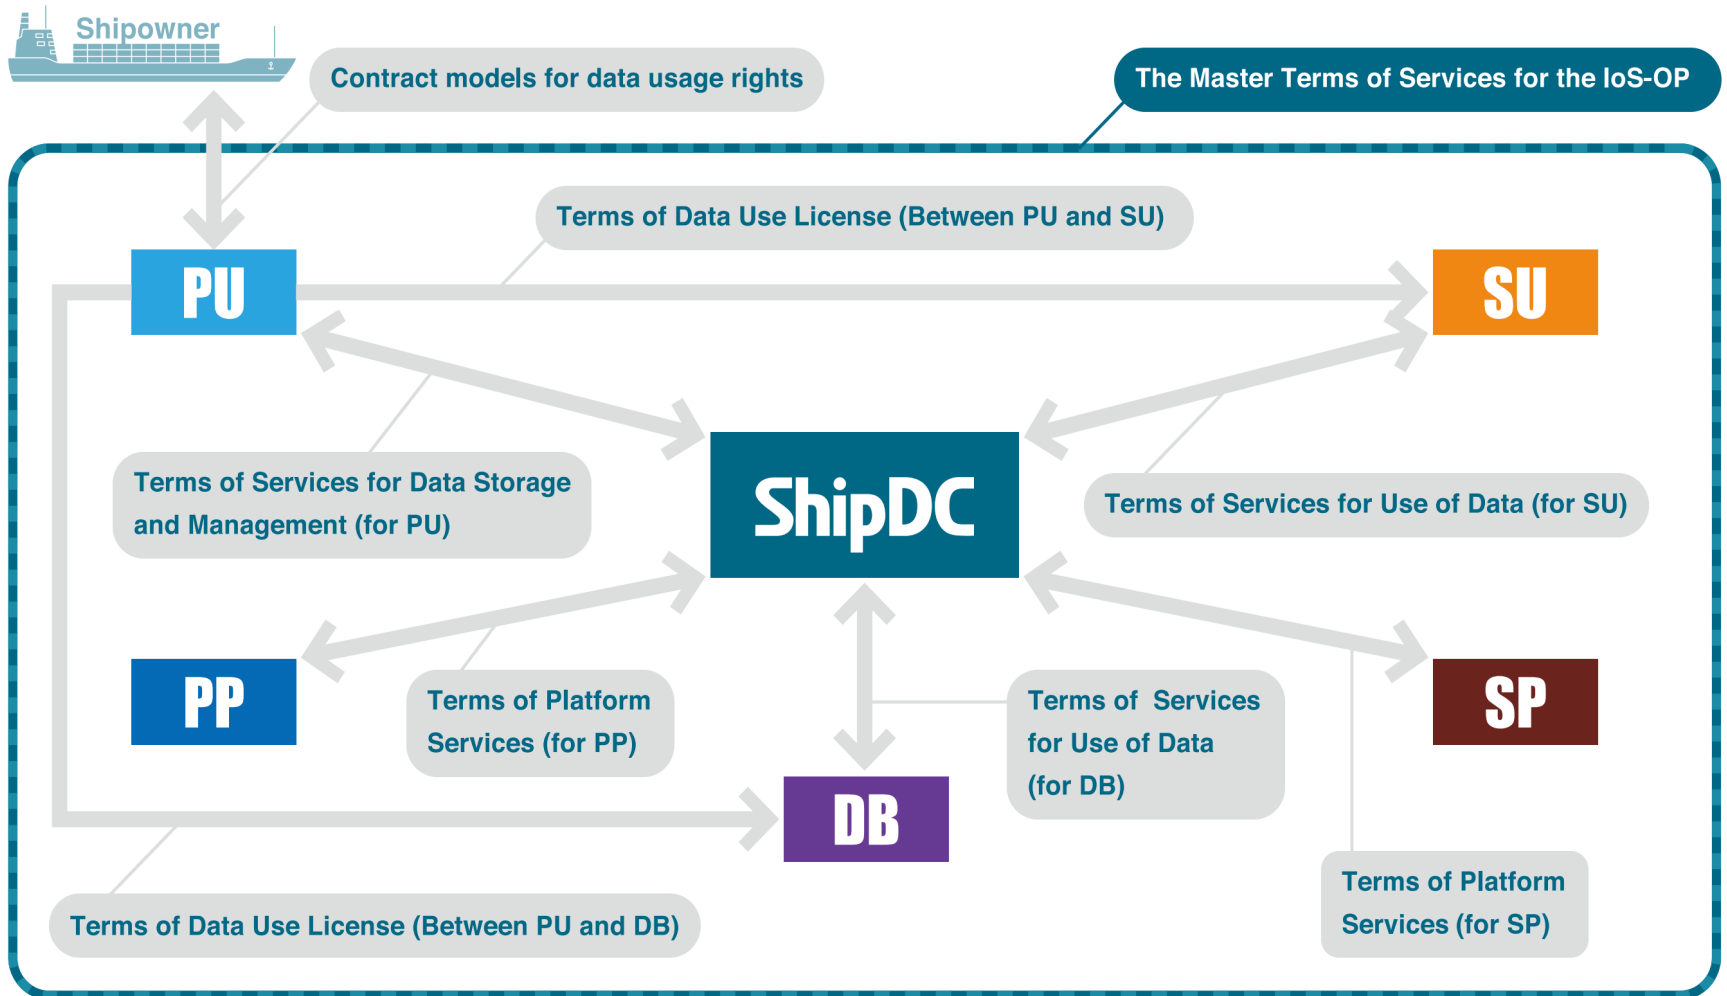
Shipowner

Contract models for data usage rights

The Master Terms of Services for the IoS-OP

Terms of Data Use License (Between PU and SU)

PU

SU

Terms of Services for Data Storage and Management (for PU)

ShipDC

Terms of Services for Use of Data (for SU)

PP

Terms of Platform Services (for PP)

Terms of Services for Use of Data (for DB)

SP

DB

Terms of Data Use License (Between PU and DB)

Terms of Platform Services (for SP)